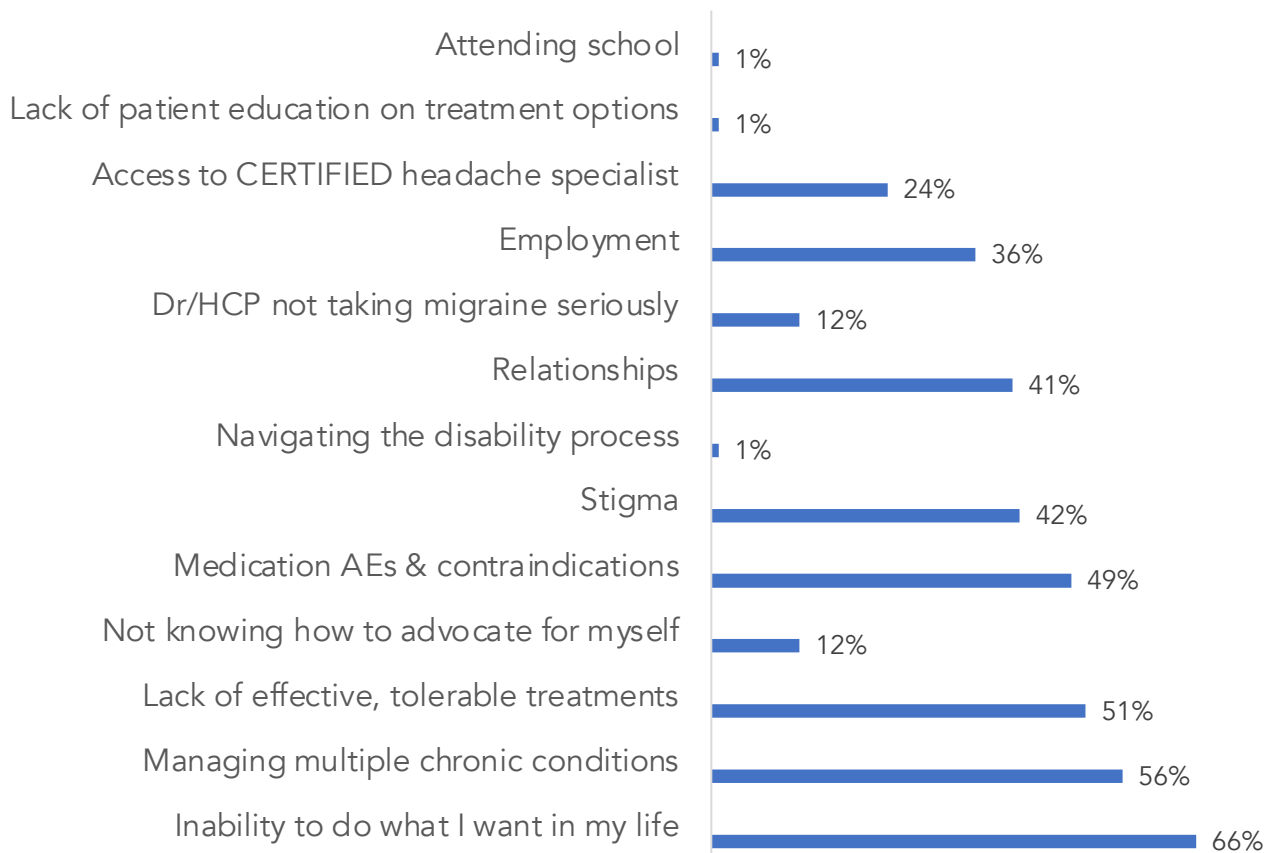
Attending school 1%
Lack of patient education on treatment options 1%
Access to CERTIFIED headache specialist 24%
Employment 36%
Dr/HCP not taking migraine seriously 12%
Relationships 41%
Navigating the disability process 1%
Stigma 42%
Medication AEs & contraindications 49%
Not knowing how to advocate for myself 12%
Lack of effective, tolerable treatments 51%
Managing multiple chronic conditions 56%
Inability to do what I want in my life 66%